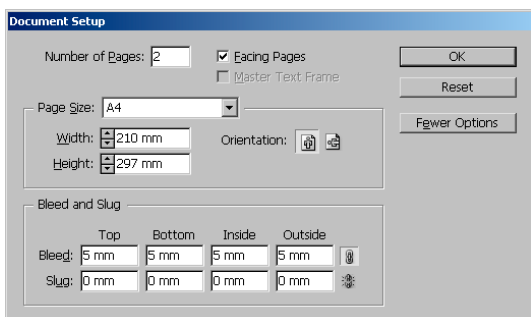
Document Setup

Number of Pages: 2

Facing Pages

Master Text Frame

OK

Reset

Fewer Options

Page Size: A4

Width: 210 mm

Height: 297 mm

Orientation:

Bleed and Slug

| | Top | Bottom | Inside | Outside |
|---|---|---|---|---|
| Bleed: | 5 mm | 5 mm | 5 mm | 5 mm |
| Slug: | 0 mm | 0 mm | 0 mm | 0 mm |